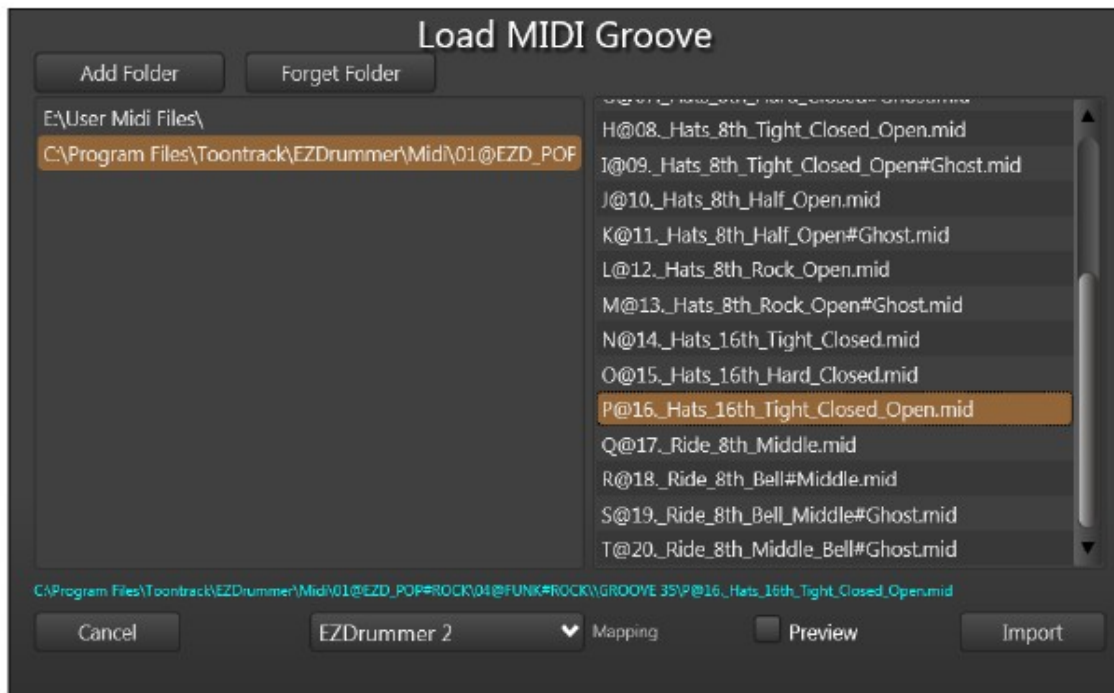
Load MIDI Groove

Add Folder

Forget Folder

E:\User Midi Files\

C:\Program Files\Toontrack\EZDrummer\Midi\01@EZD_POF

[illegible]

H@08._Hats_8th_Tight_Closed_Open.mid

I@09._Hats_8th_Tight_Closed_Open#Ghost.mid

J@10._Hats_8th_Half_Open.mid

K@11._Hats_8th_Half_Open#Ghost.mid

L@12._Hats_8th_Rock_Open.mid

M@13._Hats_8th_Rock_Open#Ghost.mid

N@14._Hats_16th_Tight_Closed.mid

O@15._Hats_16th_Hard_Closed.mid

P@16._Hats_16th_Tight_Closed_Open.mid

Q@17._Ride_8th_Middle.mid

R@18._Ride_8th_Bell#Middle.mid

S@19._Ride_8th_Bell_Middle#Ghost.mid

T@20._Ride_8th_Middle_Bell#Ghost.mid

C:\Program Files\Toontrack\EZDrummer\Midi\01@EZD_POP#ROCK\04@FUNK#ROCK\\GROOVE 35\P@16._Hats_16th_Tight_Closed_Open.mid

Cancel

EZDrummer 2

Mapping

Preview

Import